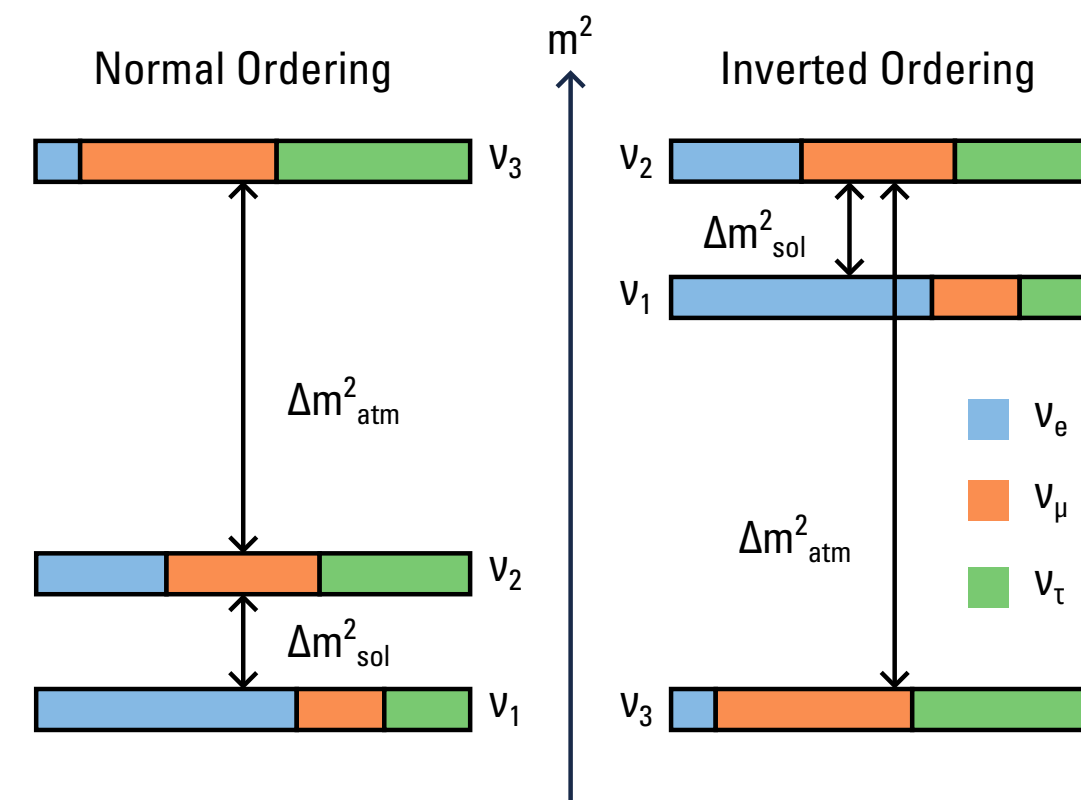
Normal Ordering

$m^2$

Inverted Ordering

$\nu_3$

$\Delta m^2_{atm}$

$\nu_2$

$\Delta m^2_{sol}$

$\nu_1$

$\nu_2$

$\Delta m^2_{sol}$

$\nu_1$

$\nu_e$

$\nu_\mu$

$\Delta m^2_{atm}$

$\nu_\tau$

$\nu_3$